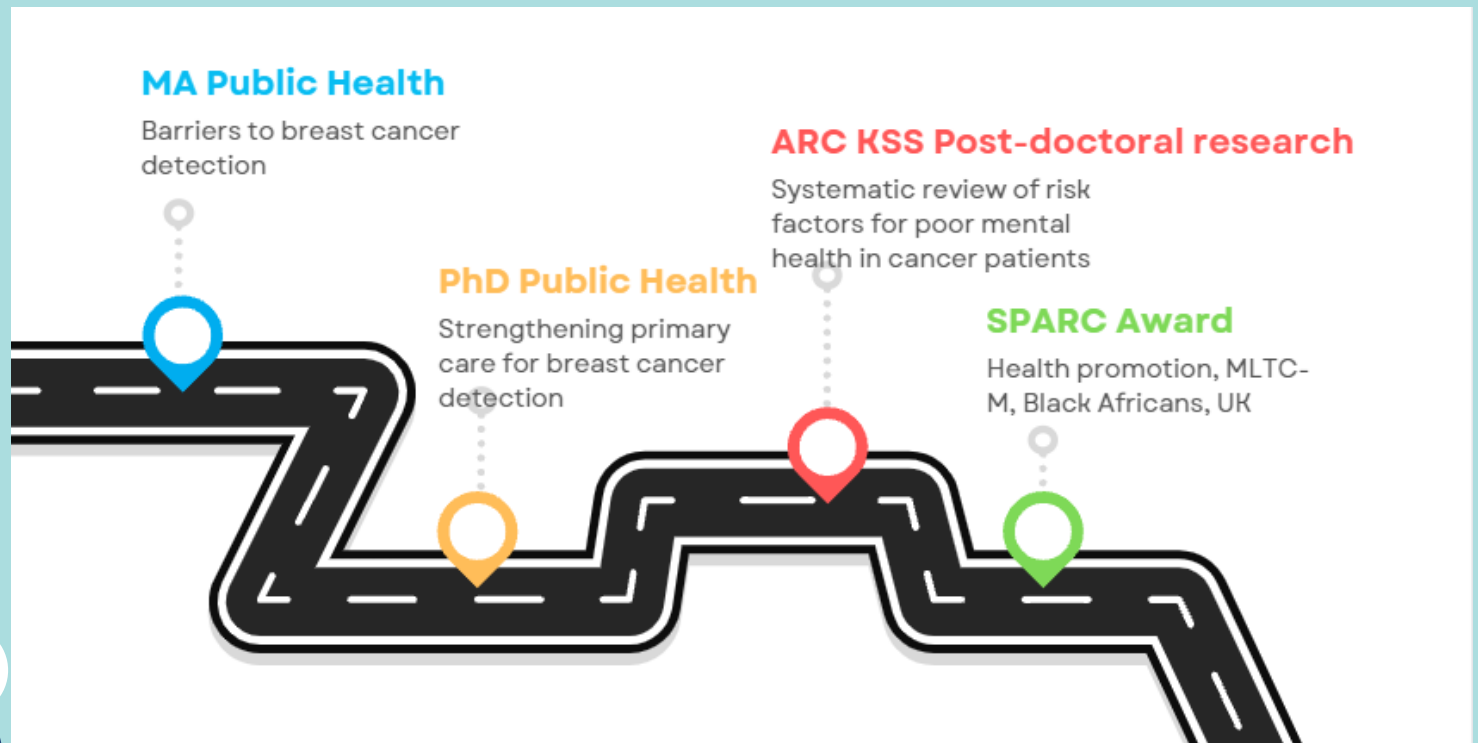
MA Public Health

Barriers to breast cancer detection

PhD Public Health

Strengthening primary care for breast cancer detection

ARC KSS Post-doctoral research

Systematic review of risk factors for poor mental health in cancer patients

SPARC Award

Health promotion, MLTC-M, Black Africans, UK